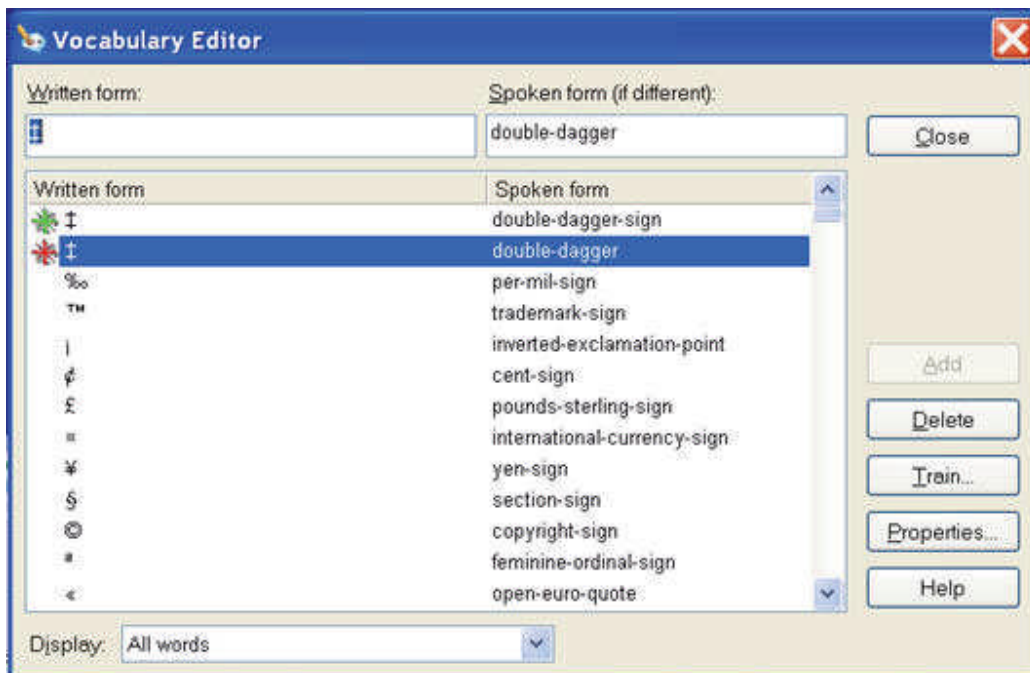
Vocabulary Editor

Written form:

‡

Spoken form (if different):

double-dagger

Close

| Written form | Spoken form |
|---|---|
| ‡ | double-dagger-sign |
| ‡ | double-dagger |
| ‰ | per-mil-sign |
| ™ | trademark-sign |
| ¡ | inverted-exclamation-point |
| ¢ | cent-sign |
| £ | pounds-sterling-sign |
| ¤ | international-currency-sign |
| ¥ | yen-sign |
| § | section-sign |
| © | copyright-sign |
| ª | feminine-ordinal-sign |
| « | open-euro-quote |

Add

Delete

Train...

Properties...

Help

Display: All words